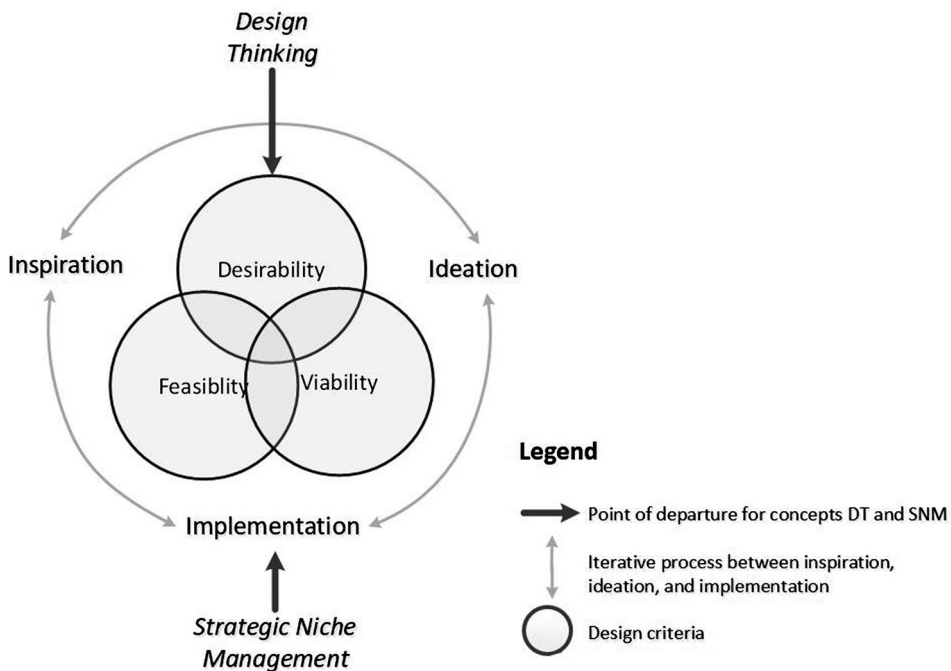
Design Thinking

Inspiration

Desirability

Ideation

Feasiblity

Viability

Implementation

Strategic Niche Management

Legend

Point of departure for concepts DT and SNM

Iterative process between inspiration, ideation, and implementation

Design criteria